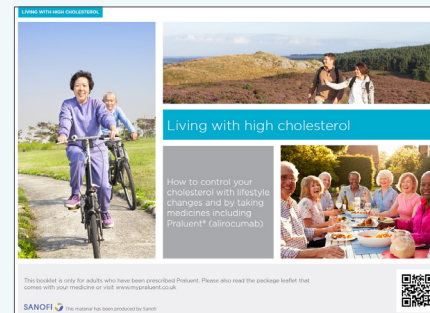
LIVING WITH HIGH CHOLESTEROL

Living with high cholesterol

How to control your cholesterol with lifestyle changes and by taking medicines including Praluent® (alirocumab)

This booklet is only for adults who have been prescribed Praluent. Please also read the package leaflet that comes with your medicine or visit www.mypraluent.co.uk

SANOFI This material has been produced by Sanofi